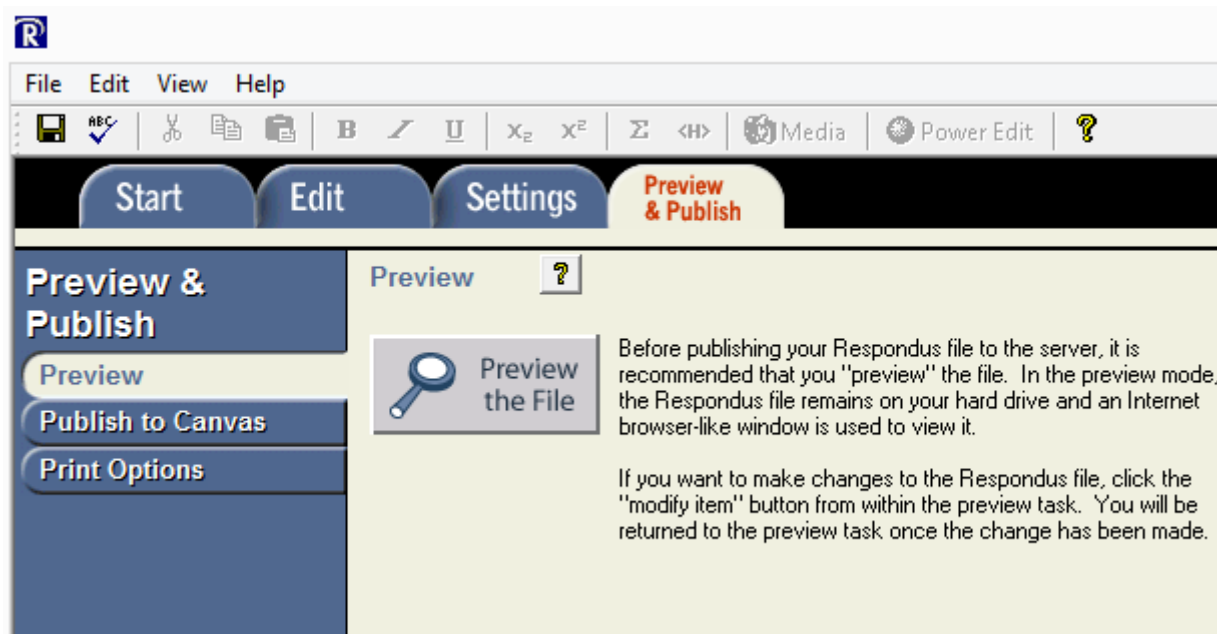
R

File Edit View Help

ABC B I U $X_2$ $X^2$ Σ ‹H› Media Power Edit ?

Start Edit Settings Preview & Publish

Preview & Publish

Preview

Publish to Canvas

Print Options

Preview ?

Preview the File

Before publishing your Respondus file to the server, it is recommended that you "preview" the file. In the preview mode, the Respondus file remains on your hard drive and an Internet browser-like window is used to view it.

If you want to make changes to the Respondus file, click the "modify item" button from within the preview task. You will be returned to the preview task once the change has been made.